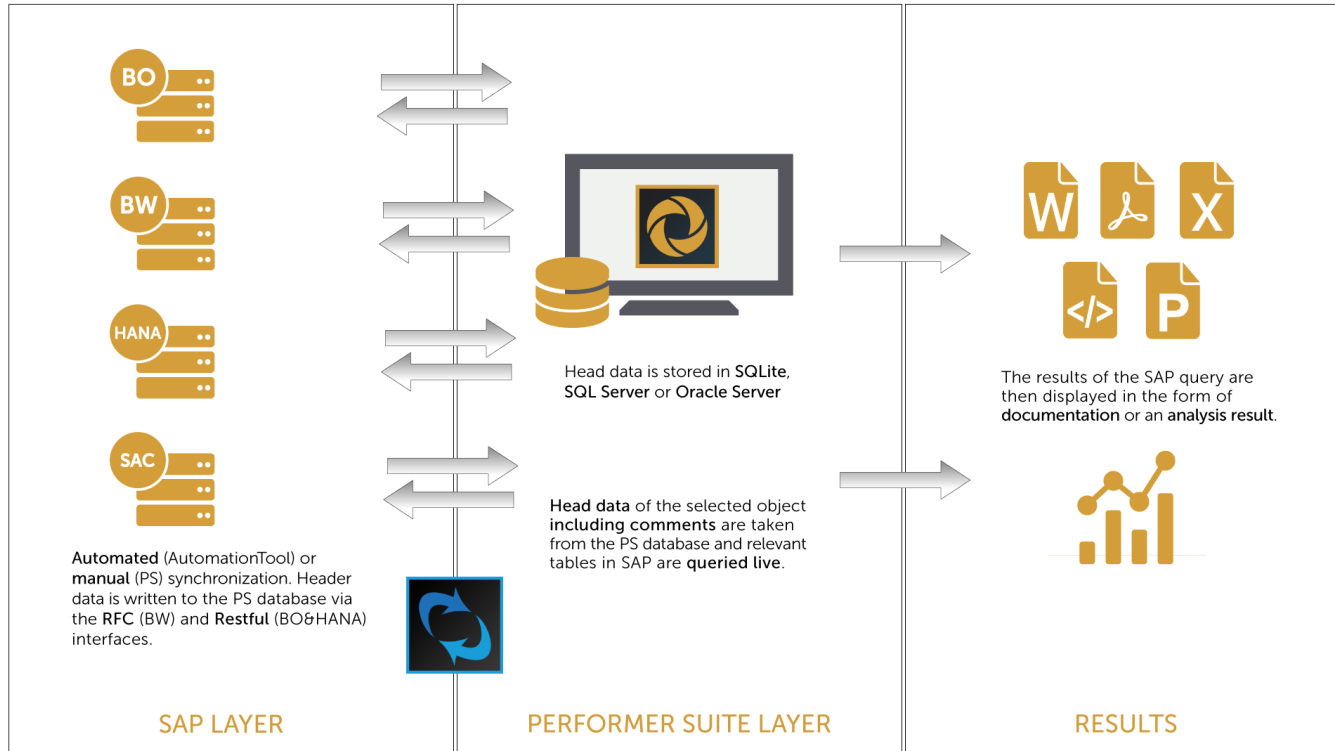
BO

BW

HANA

SAC

Automated (AutomationTool) or manual (PS) synchronization. Header data is written to the PS database via the RFC (BW) and Restful (BO&HANA) interfaces.

Head data is stored in SQLite, SQL Server or Oracle Server

Head data of the selected object including comments are taken from the PS database and relevant tables in SAP are queried live.

W X P

The results of the SAP query are then displayed in the form of documentation or an analysis result.

SAP LAYER

PERFORMER SUITE LAYER

RESULTS